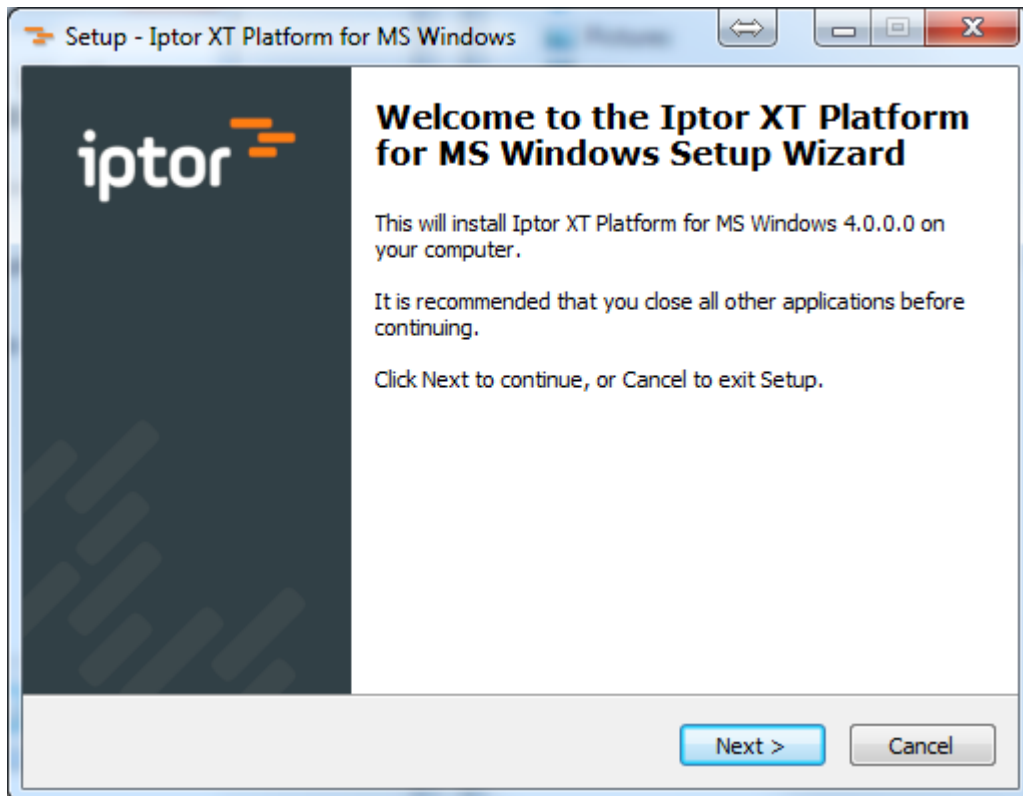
Setup - Iptor XT Platform for MS Windows

iptor

Welcome to the Iptor XT Platform for MS Windows Setup Wizard

This will install Iptor XT Platform for MS Windows 4.0.0.0 on your computer.

It is recommended that you close all other applications before continuing.

Click Next to continue, or Cancel to exit Setup.

Next >

Cancel